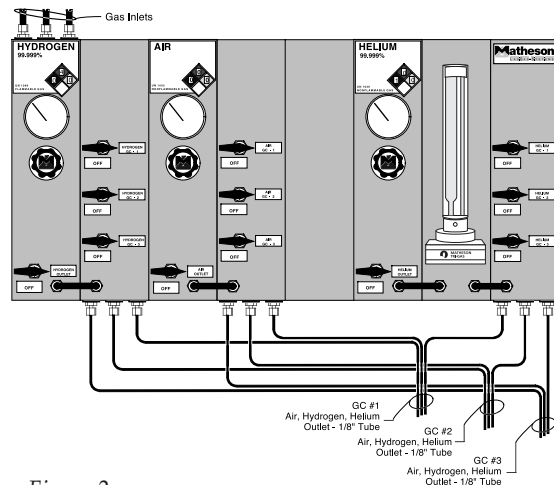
Gas Inlets

HYDROGEN
99.999%

HYDROGEN GC • 1
OFF
HYDROGEN GC • 2
OFF
HYDROGEN GC • 3
OFF
HYDROGEN OUTLET
OFF

AIR

AIR GC • 1
OFF
AIR GC • 2
OFF
AIR GC • 3
OFF
AIR OUTLET
OFF

HELIUM
99.999%

MATHESON TRI-GAS

HELIUM OUTLET
OFF

Matheson

HELIUM GC • 1
OFF
HELIUM GC • 2
OFF
HELIUM GC • 3
OFF

GC #1
Air, Hydrogen, Helium
Outlet - 1/8" Tube

GC #2
Air, Hydrogen, Helium
Outlet - 1/8" Tube

GC #3
Air, Hydrogen, Helium
Outlet - 1/8" Tube

Figure 2